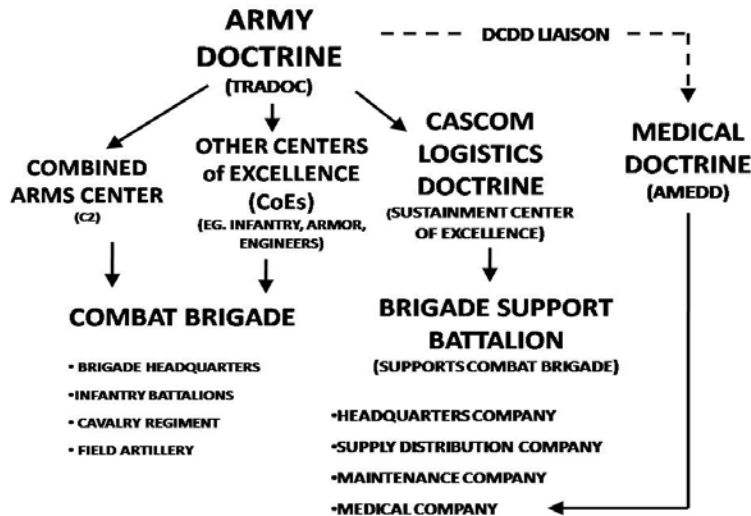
ARMY DOCTRINE
(TRADOC)

DCDD LIAISON

COMBINED ARMS CENTER
(C2)

OTHER CENTERS of EXCELLENCE (CoEs)
(EG. INFANTRY, ARMOR, ENGINEERS)

CASCOM LOGISTICS DOCTRINE
(SUSTAINMENT CENTER OF EXCELLENCE)

MEDICAL DOCTRINE
(AMEDD)

COMBAT BRIGADE

• BRIGADE HEADQUARTERS
•INFANTRY BATTALIONS
• CAVALRY REGIMENT
• FIELD ARTILLERY

BRIGADE SUPPORT BATTALION
(SUPPORTS COMBAT BRIGADE)

•HEADQUARTERS COMPANY
•SUPPLY DISTRIBUTION COMPANY
•MAINTENANCE COMPANY
•MEDICAL COMPANY